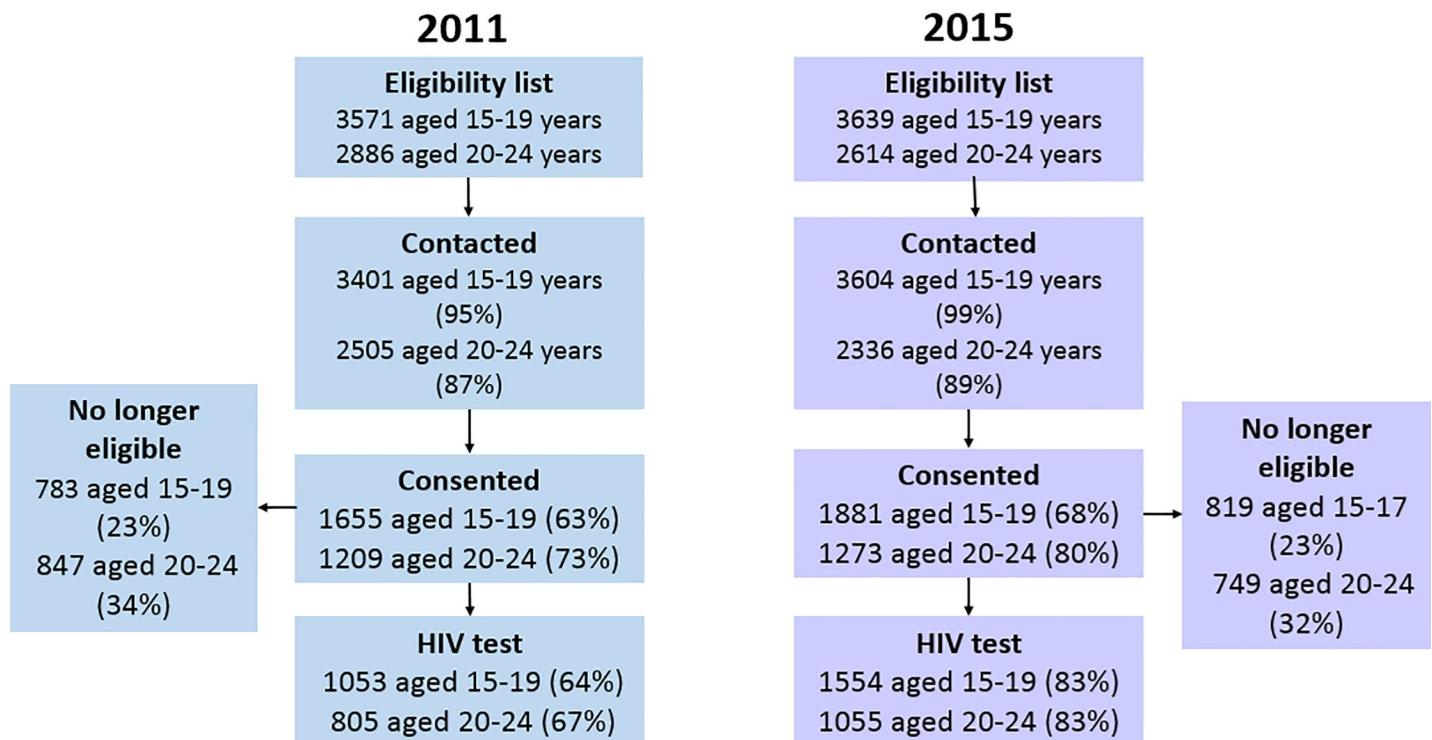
2011

Eligibility list
3571 aged 15-19 years
2886 aged 20-24 years

Contacted
3401 aged 15-19 years (95%)
2505 aged 20-24 years (87%)

No longer eligible
783 aged 15-19 (23%)
847 aged 20-24 (34%)

Consented
1655 aged 15-19 (63%)
1209 aged 20-24 (73%)

HIV test
1053 aged 15-19 (64%)
805 aged 20-24 (67%)

2015

Eligibility list
3639 aged 15-19 years
2614 aged 20-24 years

Contacted
3604 aged 15-19 years (99%)
2336 aged 20-24 years (89%)

Consented
1881 aged 15-19 (68%)
1273 aged 20-24 (80%)

No longer eligible
819 aged 15-17 (23%)
749 aged 20-24 (32%)

HIV test
1554 aged 15-19 (83%)
1055 aged 20-24 (83%)